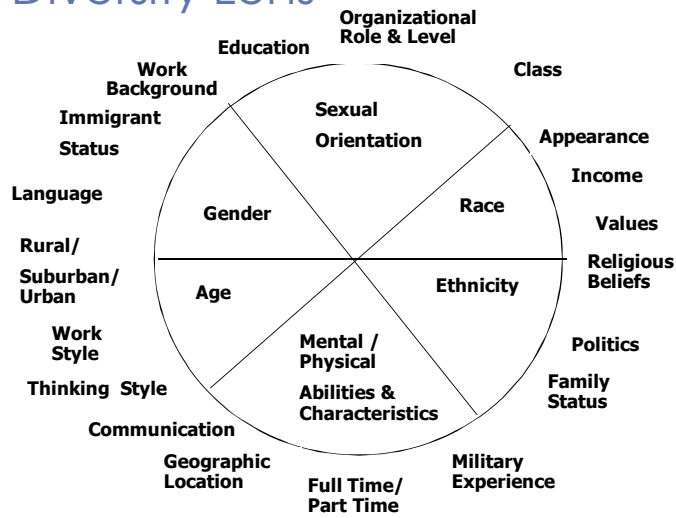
Diversity Lens

Organizational Role & Level

Education

Class

Work Background

Immigrant Status

Sexual Orientation

Appearance

Income

Language

Gender

Race

Values

Rural/ Suburban/ Urban

Age

Ethnicity

Religious Beliefs

Work Style

Mental / Physical Abilities & Characteristics

Politics

Thinking Style

Family Status

Communication

Geographic Location

Full Time/ Part Time

Military Experience